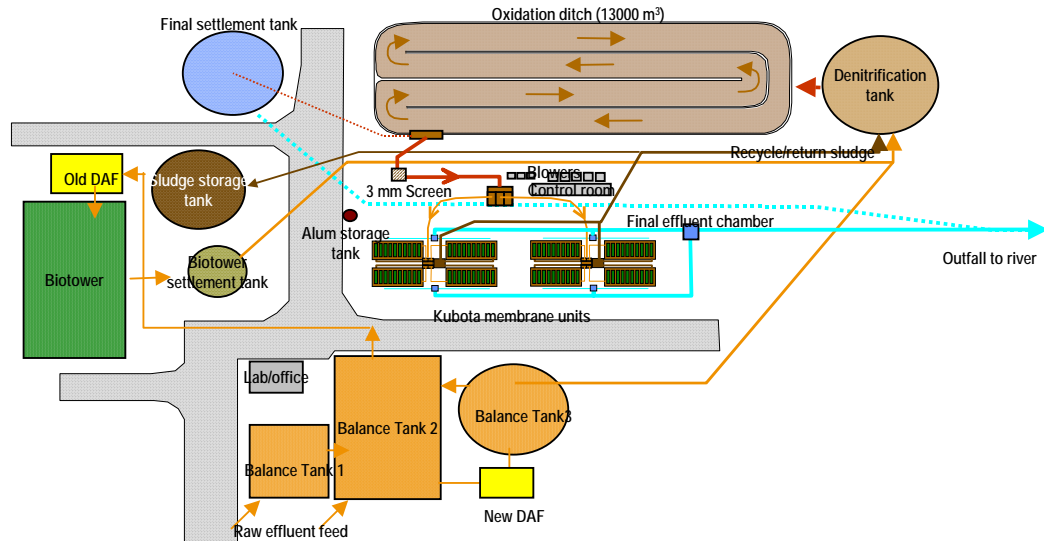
Final settlement tank

Oxidation ditch (13000 m$^3$)

Denitrification tank

Recycle/return sludge

Old DAF

Sludge storage tank

3 mm Screen

Blowers

Control room

Final effluent chamber

Alum storage tank

Biotower

Biotower settlement tank

Outfall to river

Kubota membrane units

Lab/office

Balance Tank 2

Balance Tank3

Balance Tank 1

New DAF

Raw effluent feed